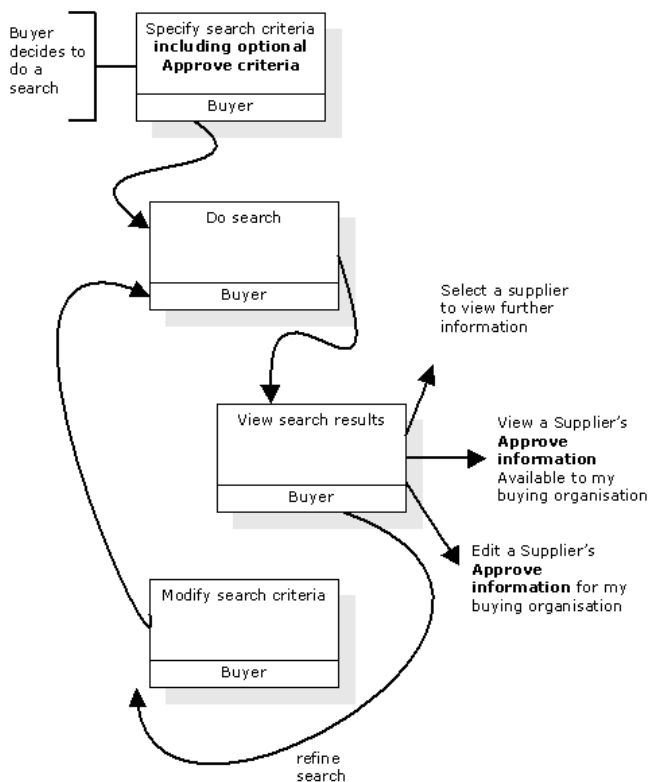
Buyer decides to do a search

Specify search criteria **including optional Approve criteria**

Buyer

Do search

Buyer

Select a supplier to view further information

View search results

Buyer

View a Supplier's **Approve information** Available to my buying organisation

Edit a Supplier's **Approve information** for my buying organisation

Modify search criteria

Buyer

refine search